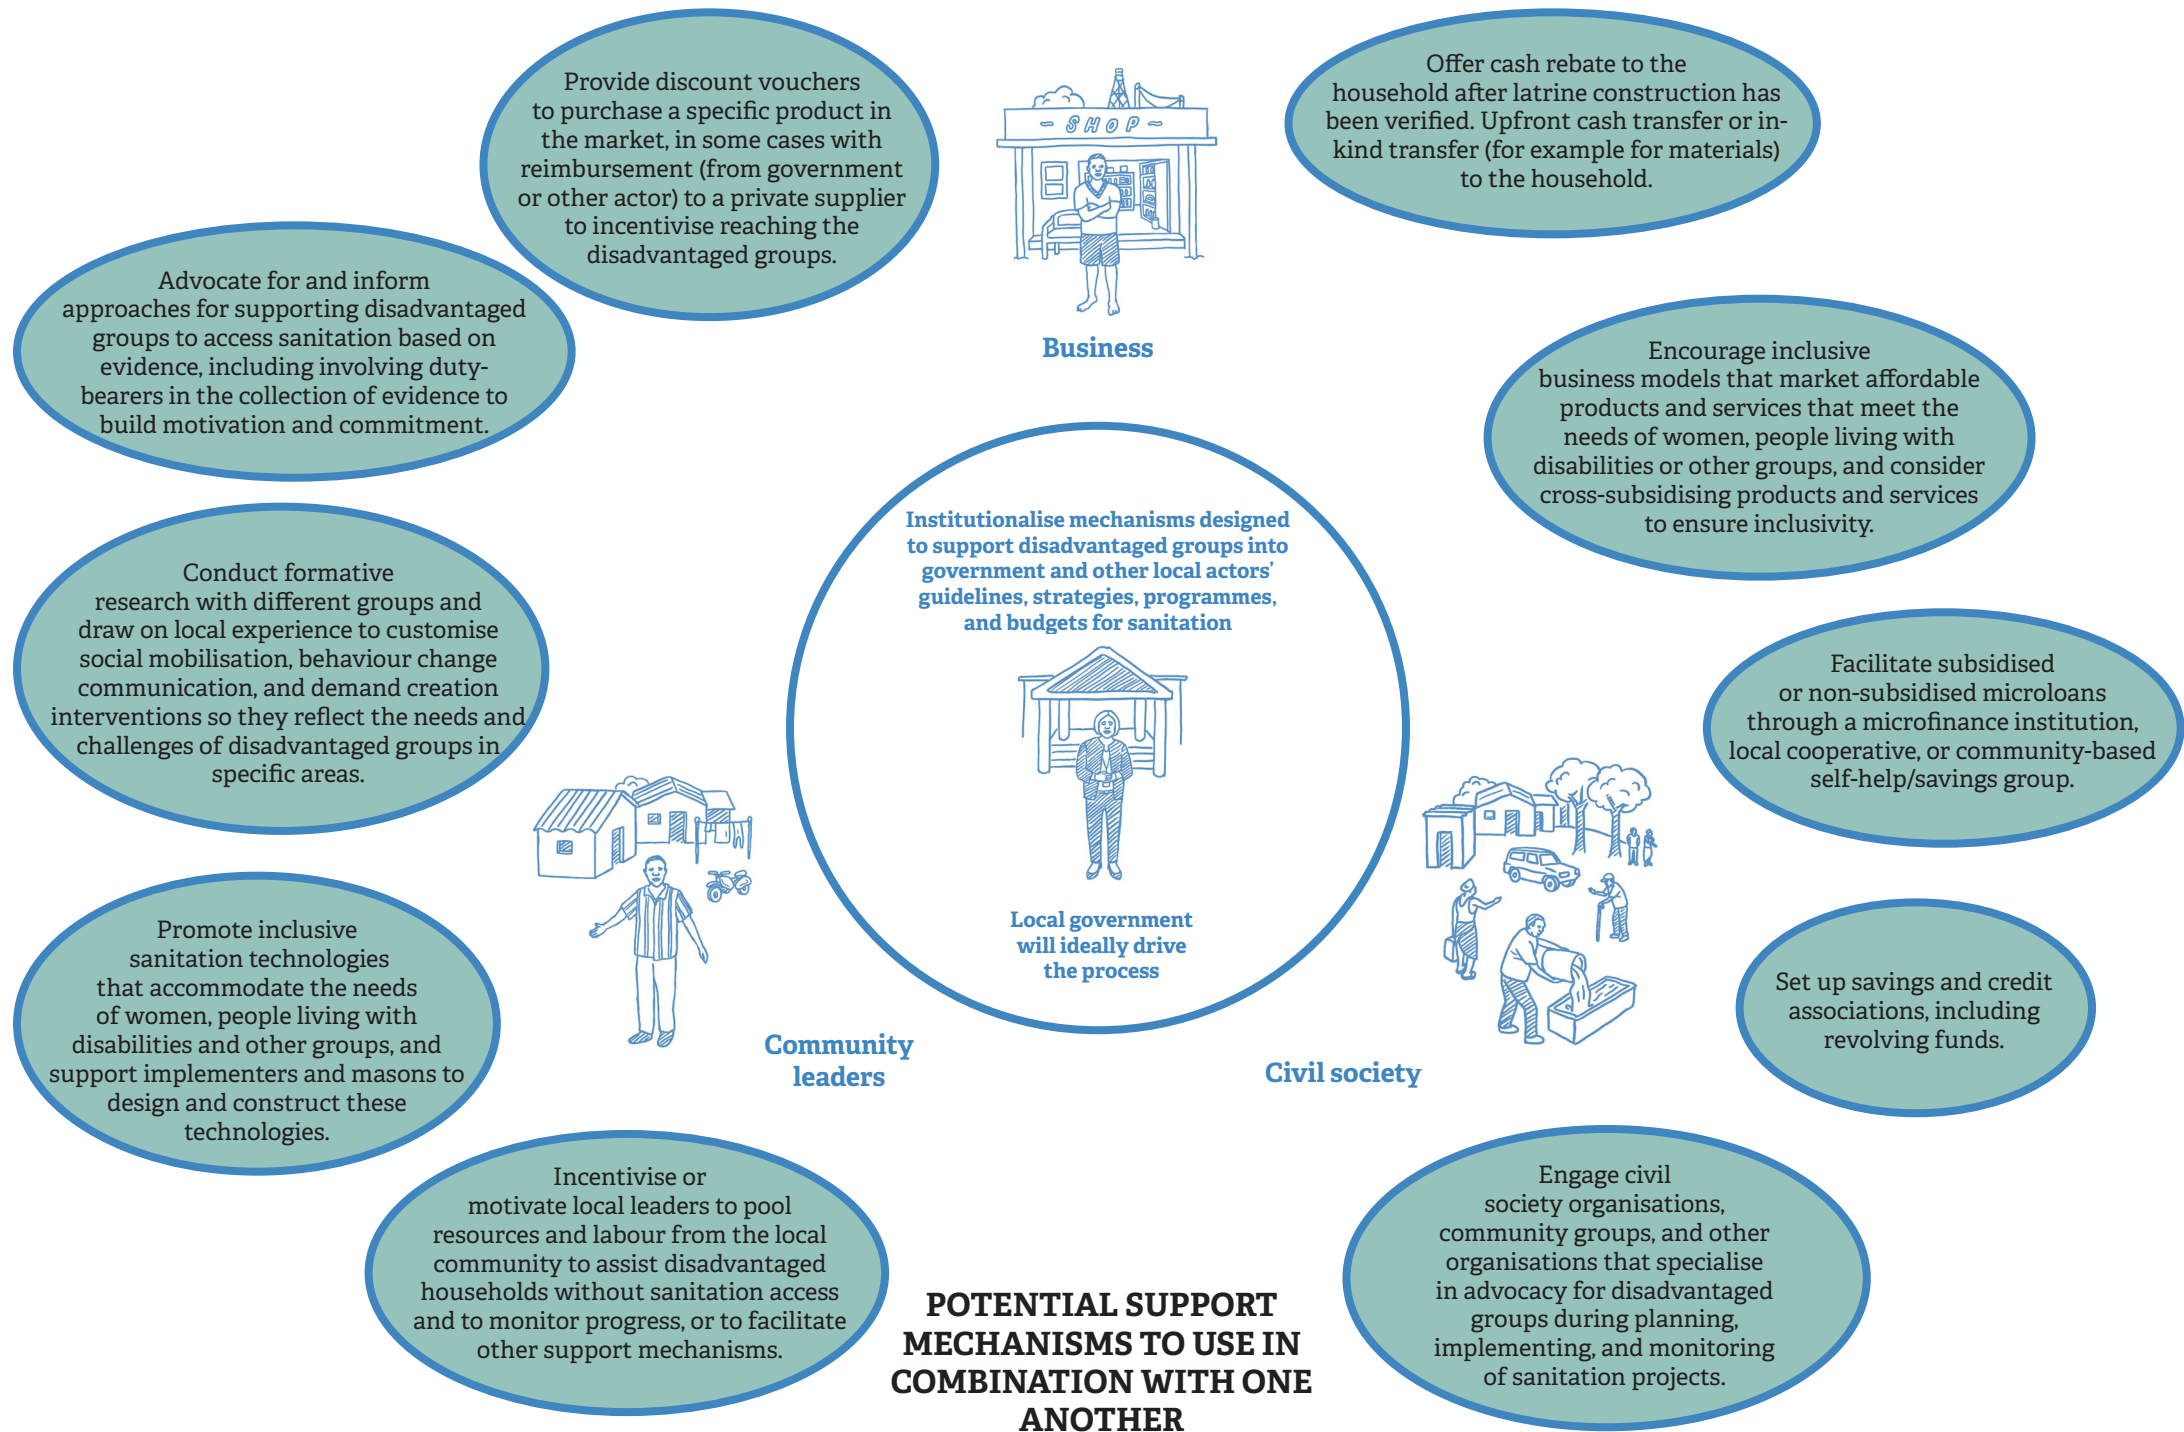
Provide discount vouchers to purchase a specific product in the market, in some cases with reimbursement (from government or other actor) to a private supplier to incentivise reaching the disadvantaged groups.

SHOP

Business

Offer cash rebate to the household after latrine construction has been verified. Upfront cash transfer or in-kind transfer (for example for materials) to the household.

Advocate for and inform approaches for supporting disadvantaged groups to access sanitation based on evidence, including involving duty-bearers in the collection of evidence to build motivation and commitment.

Encourage inclusive business models that market affordable products and services that meet the needs of women, people living with disabilities or other groups, and consider cross-subsidising products and services to ensure inclusivity.

Institutionalise mechanisms designed to support disadvantaged groups into government and other local actors' guidelines, strategies, programmes, and budgets for sanitation

Local government will ideally drive the process

Conduct formative research with different groups and draw on local experience to customise social mobilisation, behaviour change communication, and demand creation interventions so they reflect the needs and challenges of disadvantaged groups in specific areas.

Facilitate subsidised or non-subsidised microloans through a microfinance institution, local cooperative, or community-based self-help/savings group.

Promote inclusive sanitation technologies that accommodate the needs of women, people living with disabilities and other groups, and support implementers and masons to design and construct these technologies.

Community leaders

Civil society

Set up savings and credit associations, including revolving funds.

Incentivise or motivate local leaders to pool resources and labour from the local community to assist disadvantaged households without sanitation access and to monitor progress, or to facilitate other support mechanisms.

POTENTIAL SUPPORT MECHANISMS TO USE IN COMBINATION WITH ONE ANOTHER

Engage civil society organisations, community groups, and other organisations that specialise in advocacy for disadvantaged groups during planning, implementing, and monitoring of sanitation projects.